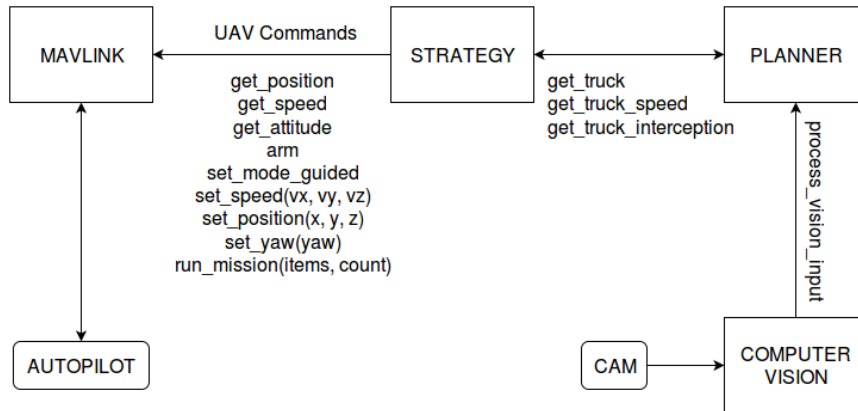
MAVLINK

UAV Commands

STRATEGY

PLANNER

get_position
get_speed
get_attitude
arm
set_mode_guided
set_speed(vx, vy, vz)
set_position(x, y, z)
set_yaw(yaw)
run_mission(items, count)

get_truck
get_truck_speed
get_truck_interception

process_vision_input

AUTOPILOT

CAM

COMPUTER VISION